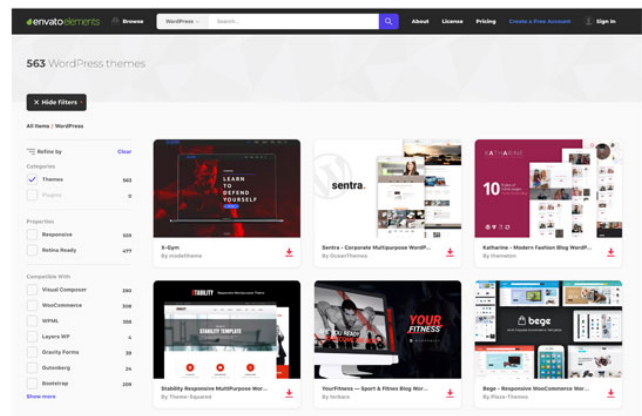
envatoelements Browse WordPress Search... About License Pricing Create a Free Account Sign In

563 WordPress themes

Hide filters

All Items / WordPress

Refine by Clear

Categories

Themes 563

Plugins 0

Properties

Responsive 559

Retina Ready 477

Compatible With

Visual Composer 390

WooCommerce 338

WPML 308

Layers WP 4

Gravity Forms 28

Gutenberg 24

Bootstrap 209

Show more

LEARN TO DEFEND YOURSELF

X-Gym
By modeltheme

sentra.

Sentra - Corporate Multipurpose WordP...
By OceanThemes

KATHARINE

10

Katharine - Modern Fashion Blog WordP...
By themeton

STABILITY TEMPLATE

Stability Responsive MultiPurpose Wor...
By Theme-Squared

YOUR FITNESS

YourFitness — Sport & Fitnes Blog Word...
By torbara

bege

Bege - Responsive WooCommerce Wor...
By Plaza-Themes